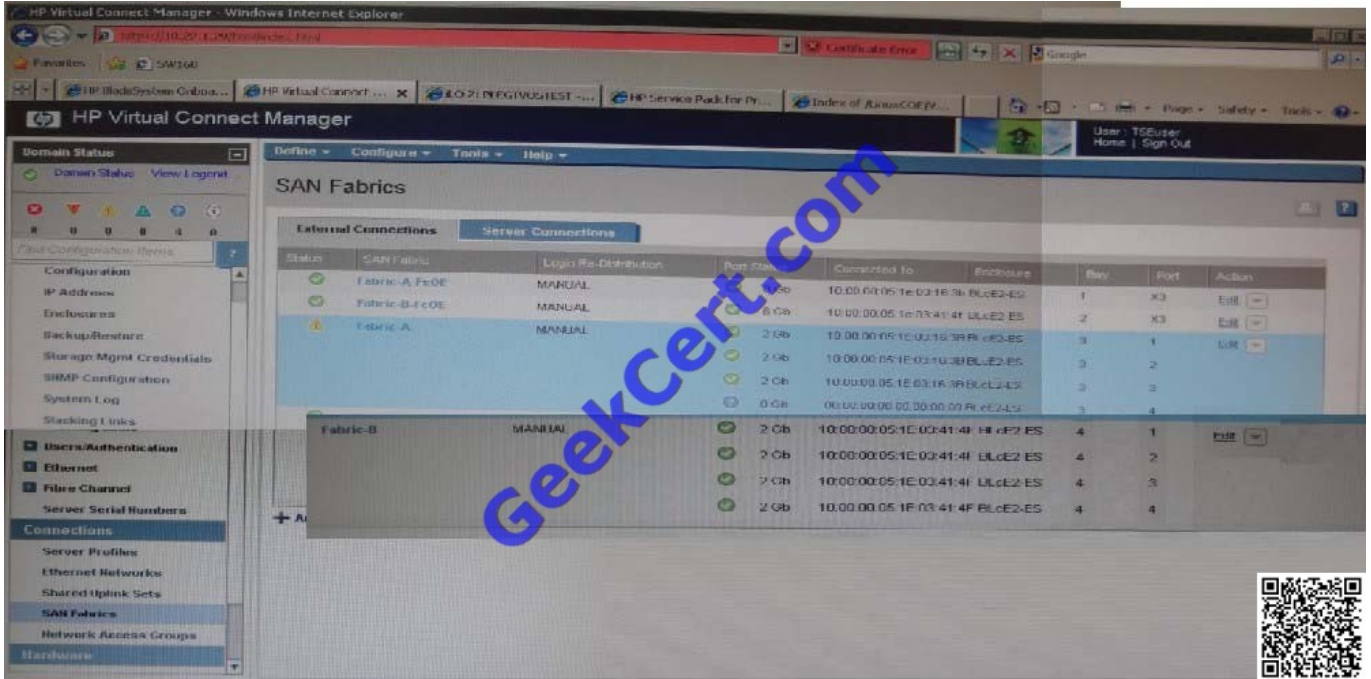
HP Virtual Connect Manager - Windows Internet Explorer

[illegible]

Certificate Error

Google

Favorites SW160

HP BladeSystem Onboa... HP Virtual Connect ... iLO 2: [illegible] HP Service Pack for Pr... Index of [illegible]

Page Safety Tools

HP Virtual Connect Manager

User : TSEuser
Home | Sign Out

Domain Status

Domain Status View Legend

0 0 0 0 4 0

Find Configuration Items

Configuration
IP Address
Enclosures
Backup/Restore
Storage Mgmt Credentials
SNMP Configuration
System Log
Stacking Links
Users/Authentication
Ethernet
Fibre Channel
Server Serial Numbers
Connections
Server Profiles
Ethernet Networks
Shared Uplink Sets
SAN Fabrics
Network Access Groups
Hardware

Define Configure Tools Help

SAN Fabrics

External Connections Server Connections

| Status | SAN Fabric | Login Re-Distribution | Port Status | Connected To | Enclosure | Bay | Port | Action |
|---|---|---|---|---|---|---|---|---|
| | Fabric-A-FcOE | MANUAL | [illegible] Gb | 10:00:00:05:1e:03:16:3b | BLcE2-ES | 1 | X3 | Edit |
| | Fabric-B-FcOE | MANUAL | 8 Gb | 10:00:00:05:1e:03:41:4f | BLcE2-ES | 2 | X3 | Edit |
| | Fabric-A | MANUAL | 2 Gb | 10:00:00:05:1E:03:16:3B | BLcE2-ES | 3 | 1 | Edit |
| | | | 2 Gb | 10:00:00:05:1E:03:16:3B | BLcE2-ES | 3 | 2 | |
| | | | 2 Gb | 10:00:00:05:1E:03:16:3B | BLcE2-ES | 3 | 3 | |
| | | | 0 Gb | 00:00:00:00:00:00:00:00 | BLcE2-ES | 3 | 4 | |
| | Fabric-B | MANUAL | 2 Gb | 10:00:00:05:1E:03:41:4F | BLcE2-ES | 4 | 1 | Edit |
| | | | 2 Gb | 10:00:00:05:1E:03:41:4F | BLcE2-ES | 4 | 2 | |
| | | | 2 Gb | 10:00:00:05:1E:03:41:4F | BLcE2-ES | 4 | 3 | |
| | | | 2 Gb | 10:00:00:05:1E:03:41:4F | BLcE2-ES | 4 | 4 | |

+ A

GeekCert.com